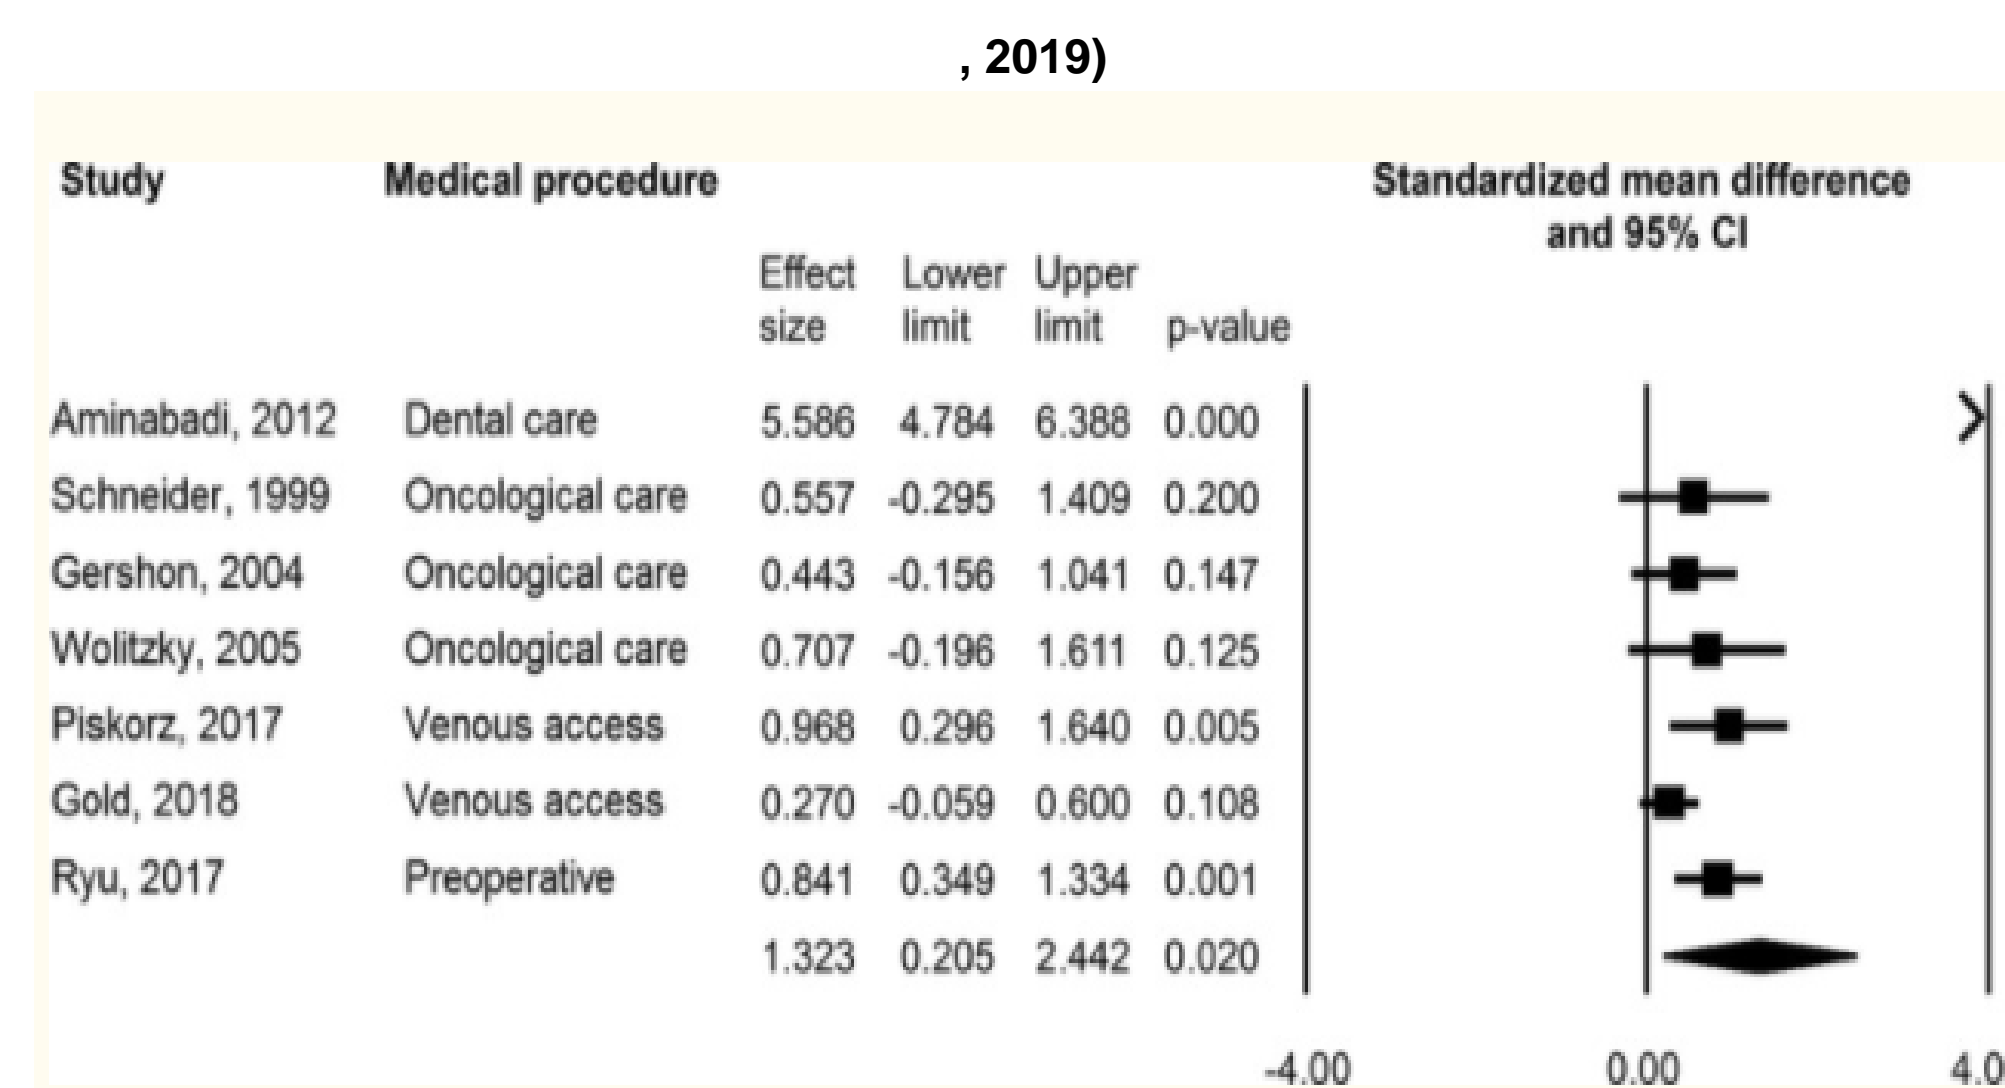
, 2019)

Standardized mean difference and 95% CI

| Study | Medical procedure | Effect size | Lower limit | Upper limit | p-value |
|---|---|---|---|---|---|
| Aminabadi, 2012 | Dental care | 5.586 | 4.784 | 6.388 | 0.000 |
| Schneider, 1999 | Oncological care | 0.557 | -0.295 | 1.409 | 0.200 |
| Gershon, 2004 | Oncological care | 0.443 | -0.156 | 1.041 | 0.147 |
| Wolitzky, 2005 | Oncological care | 0.707 | -0.196 | 1.611 | 0.125 |
| Piskorz, 2017 | Venous access | 0.968 | 0.296 | 1.640 | 0.005 |
| Gold, 2018 | Venous access | 0.270 | -0.059 | 0.600 | 0.108 |
| Ryu, 2017 | Preoperative | 0.841 | 0.349 | 1.334 | 0.001 |
| | | 1.323 | 0.205 | 2.442 | 0.020 |

-4.00 0.00 4.0